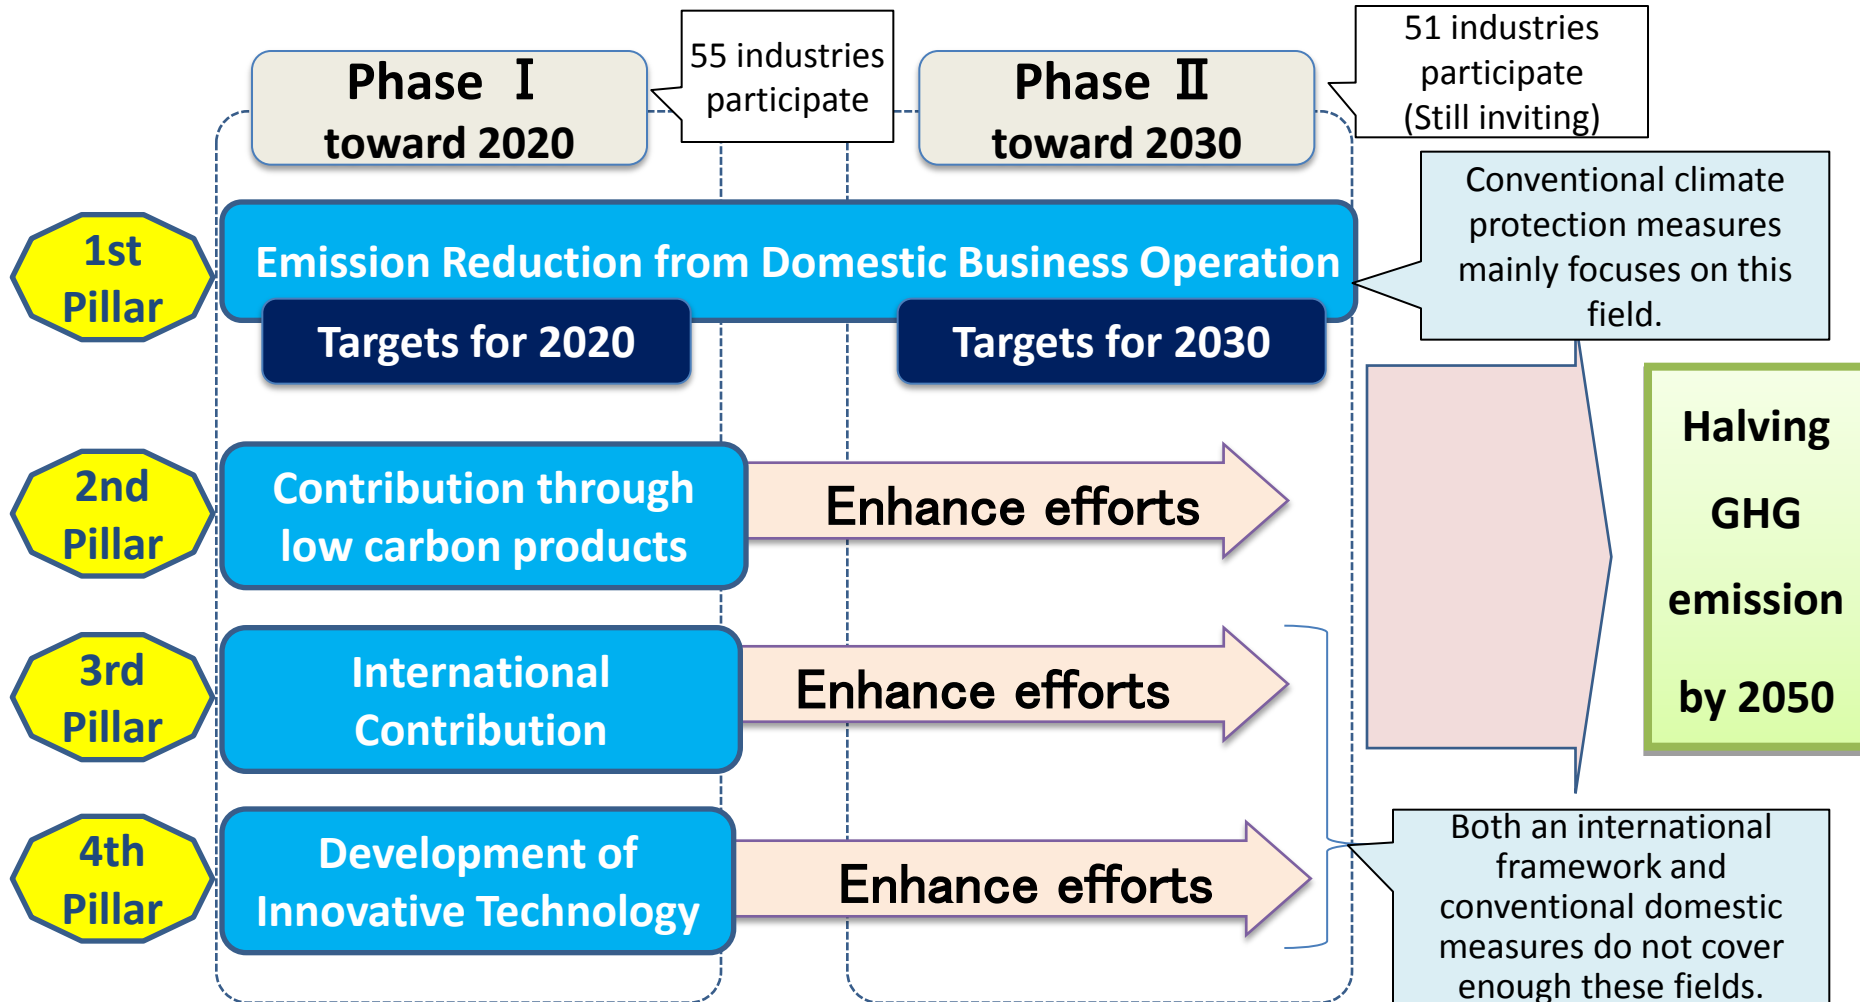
Phase Ⅰ
toward 2020

55 industries participate

Phase Ⅱ
toward 2030

51 industries participate (Still inviting)

Conventional climate protection measures mainly focuses on this field.

1st Pillar

Emission Reduction from Domestic Business Operation

Targets for 2020

Targets for 2030

Halving GHG emission by 2050

2nd Pillar

Contribution through low carbon products

Enhance efforts

3rd Pillar

International Contribution

Enhance efforts

4th Pillar

Development of Innovative Technology

Enhance efforts

Both an international framework and conventional domestic measures do not cover enough these fields.